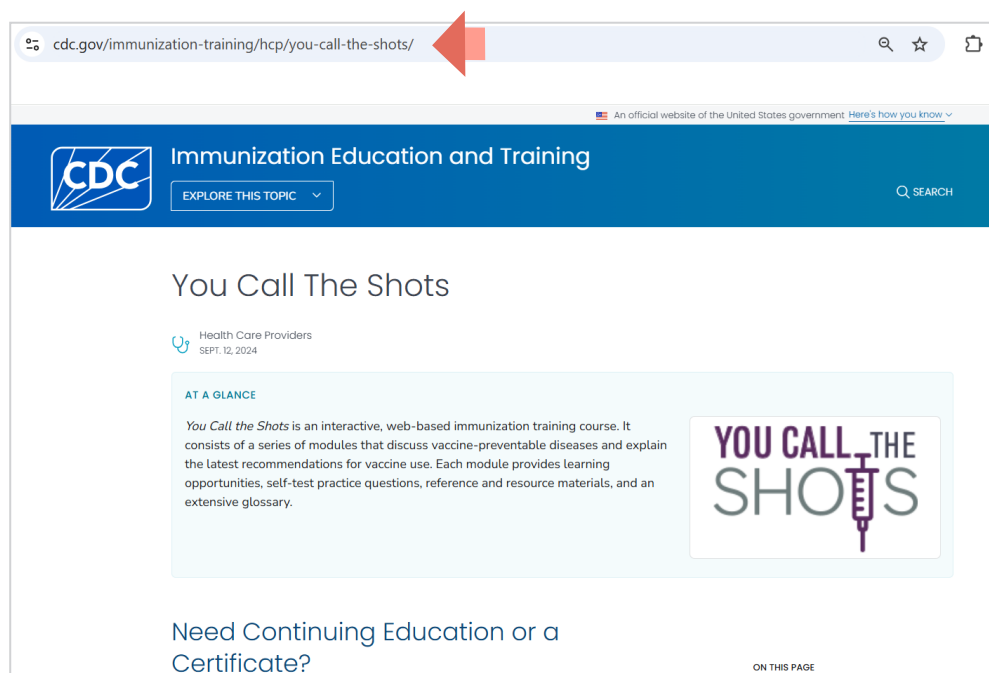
cdc.gov/immunization-training/hcp/you-call-the-shots/

An official website of the United States government Here's how you know

CDC

Immunization Education and Training

EXPLORE THIS TOPIC

SEARCH

You Call The Shots

Health Care Providers
SEPT. 12, 2024

AT A GLANCE

You Call the Shots is an interactive, web-based immunization training course. It consists of a series of modules that discuss vaccine-preventable diseases and explain the latest recommendations for vaccine use. Each module provides learning opportunities, self-test practice questions, reference and resource materials, and an extensive glossary.

YOU CALL THE SHOTS

Need Continuing Education or a Certificate?

ON THIS PAGE